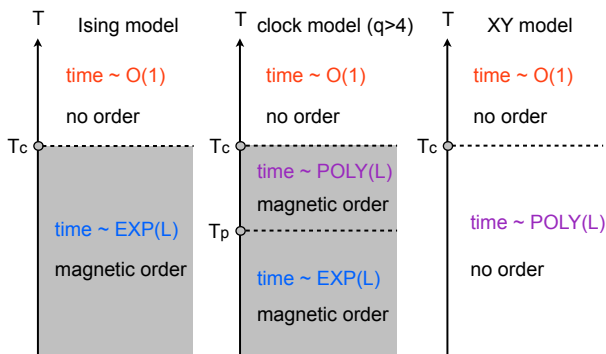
T
Ising model
time ~ O(1)
no order
Tc
time ~ EXP(L)
magnetic order

T
clock model (q>4)
time ~ O(1)
no order
Tc
time ~ POLY(L)
magnetic order
Tp
time ~ EXP(L)
magnetic order

T
XY model
time ~ O(1)
no order
Tc
time ~ POLY(L)
no order